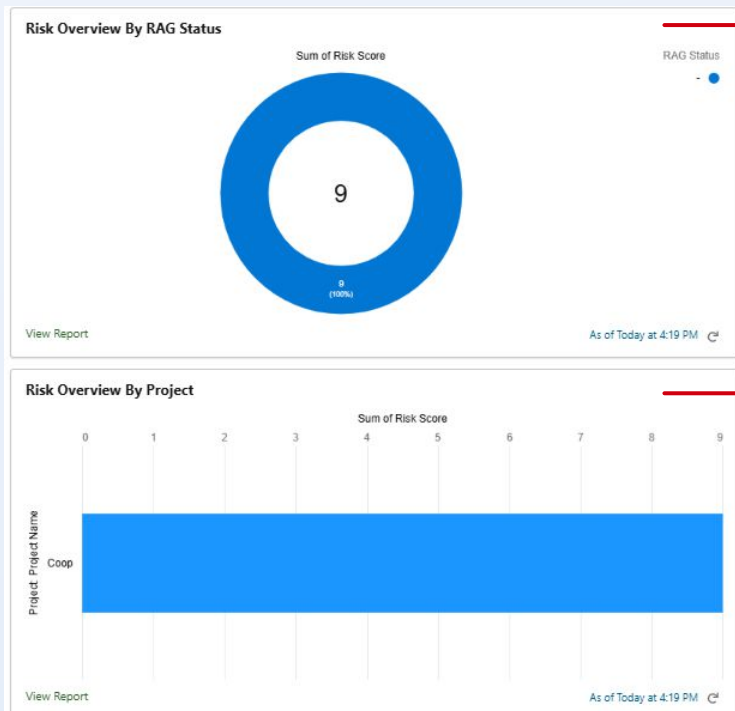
Risk Overview By RAG Status

Sum of Risk Score

RAG Status

-

9

9
(100%)

View Report

As of Today at 4:19 PM

Risk Overview By Project

Sum of Risk Score

0 1 2 3 4 5 6 7 8 9

Project: Project Name

Coop

View Report

As of Today at 4:19 PM